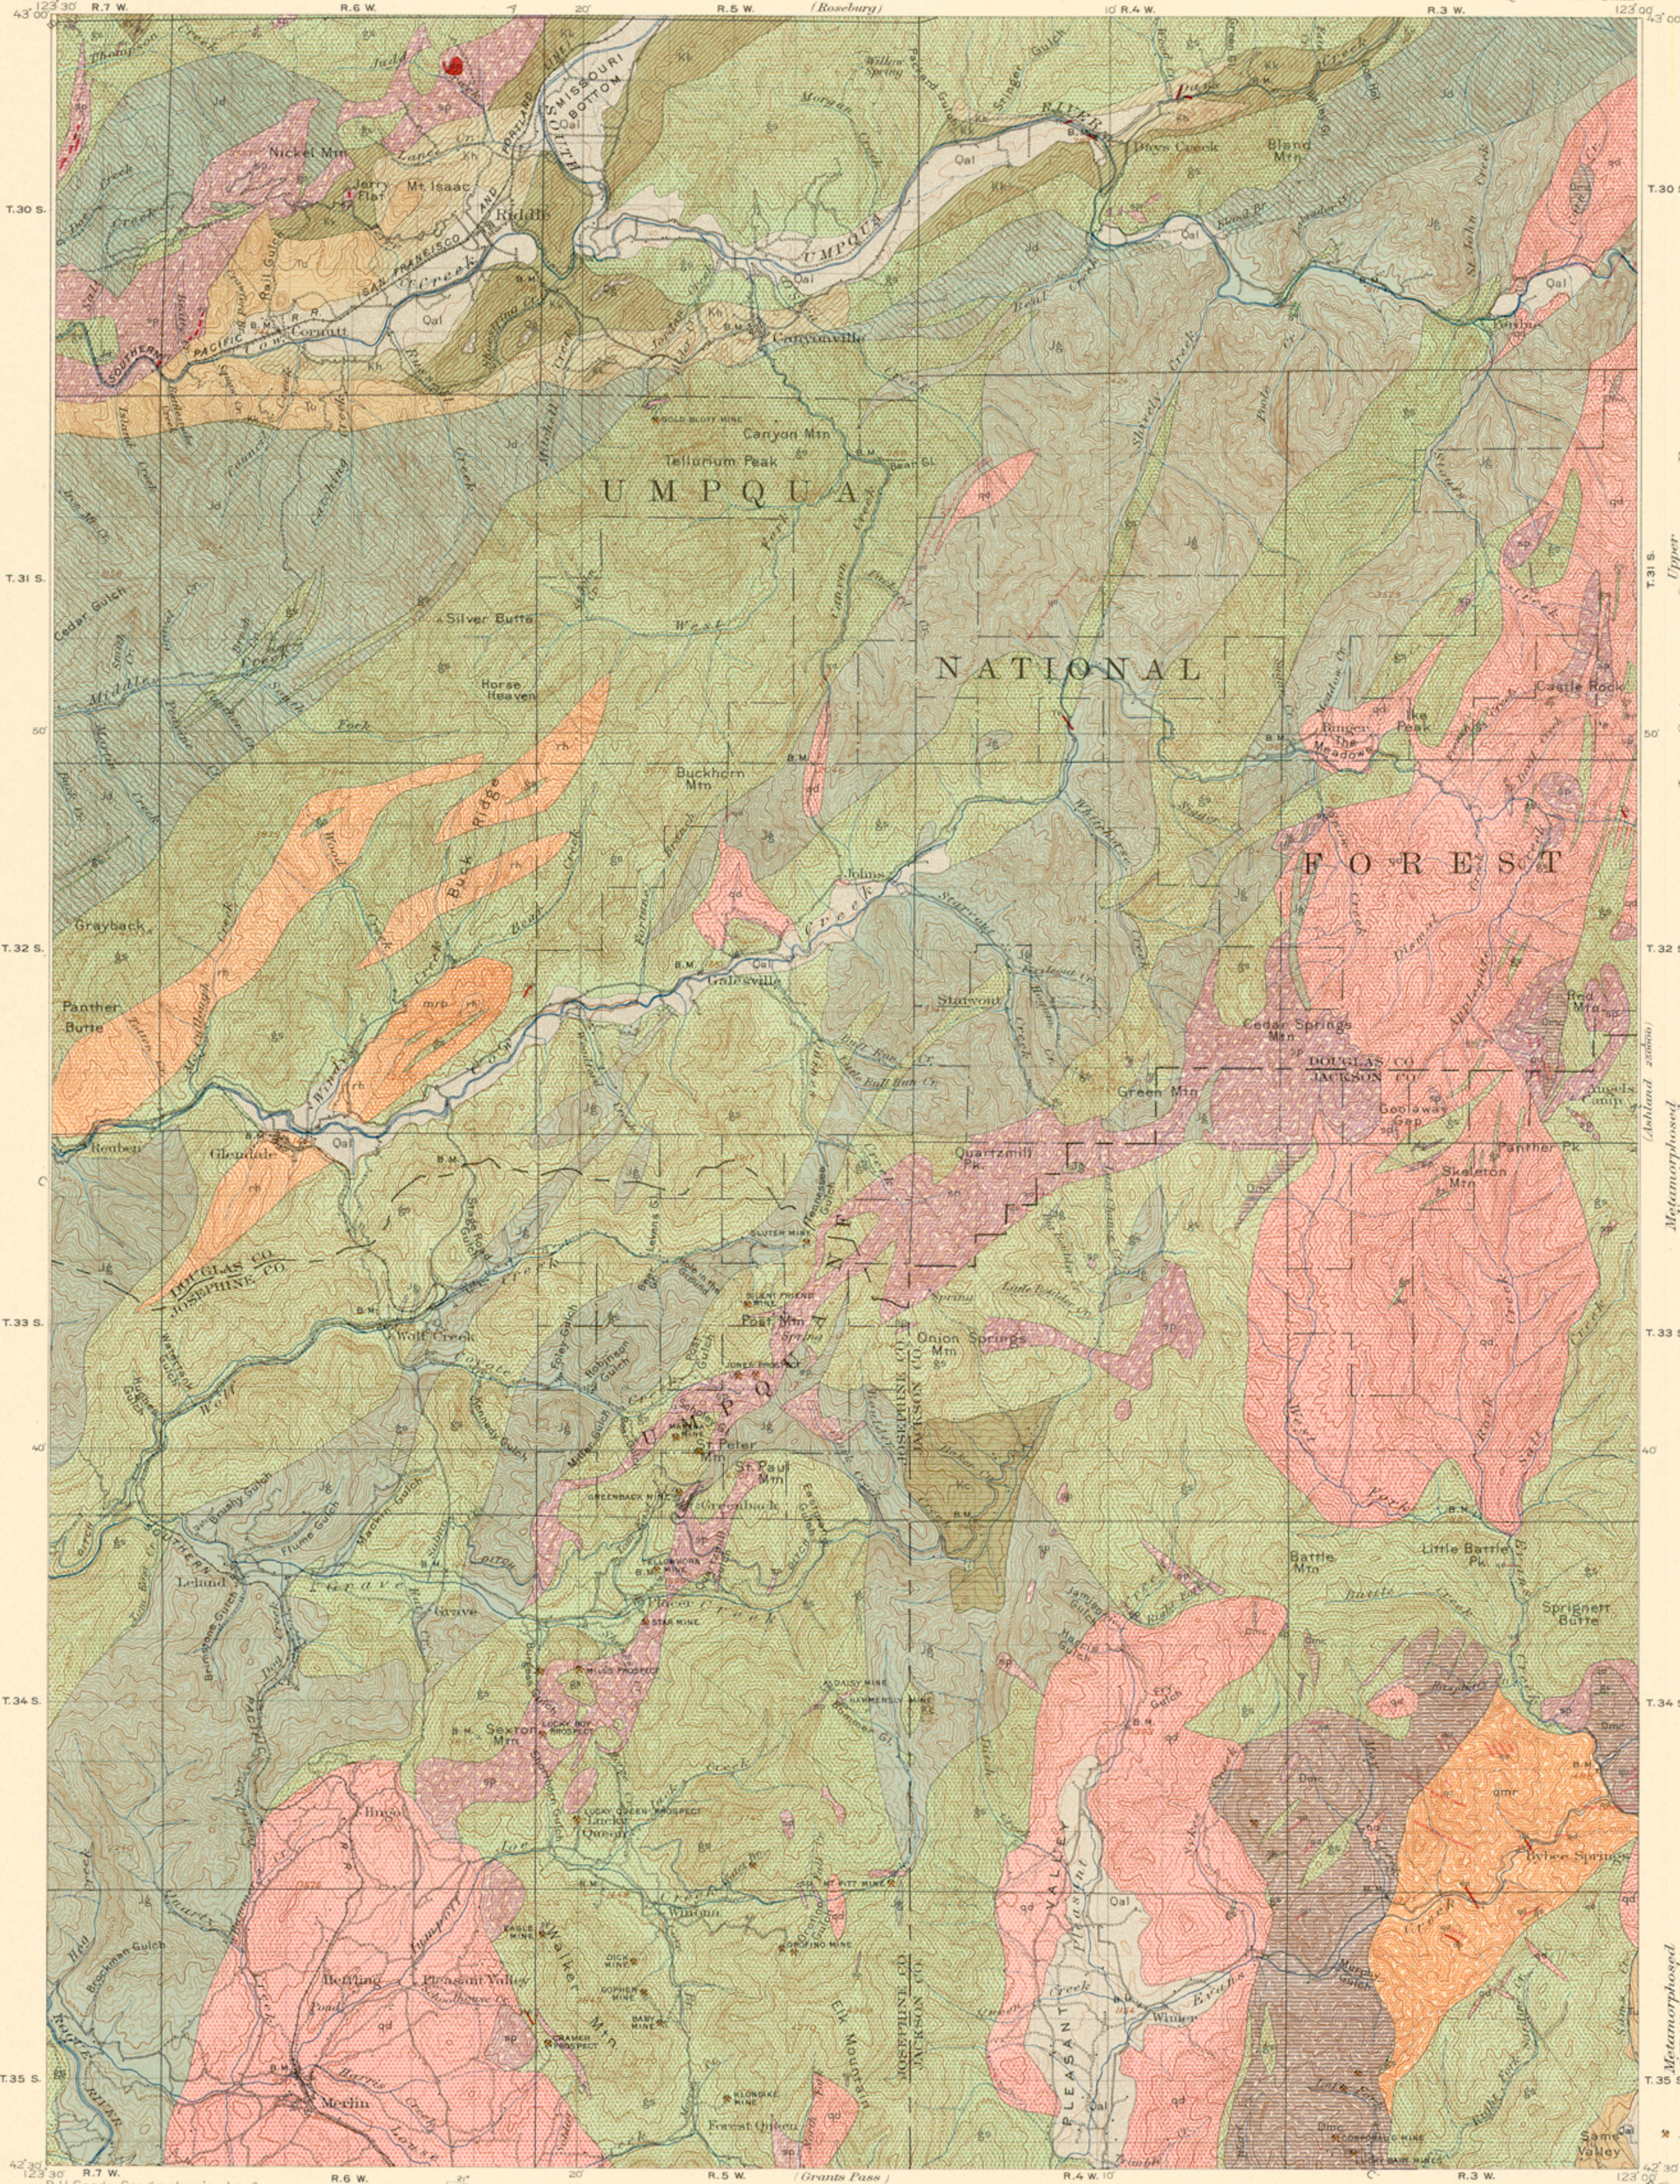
R.7 W.
R.6 W.
R.5 W.
(Roseburg)
R.4 W.
R.3 W.
T.30 S.
T.31 S.
T.32 S.
T.33 S.
T.34 S.
T.35 S.
Upper
Metamorphosed
(Ashland sheet)
Nickel Mtn
Mt Isaac
Riddle
Canyonville
Canyon Mtn
Tellurium Peak
UMPQUA
NATIONAL
FOREST
UMPQUA RIVER
Days Creek
Silver Butte
Horse Heaven
Buckhorn Mtn
Cedar Gulch
Grayback
Panther Butte
Glendale
Reuben
Galesville
Johns
Starvout
Cedar Springs Mtn
DOUGLAS CO.
JACKSON CO.
JOSEPHINE CO.
Green Mtn
Quartzmill Pk.
Goolaway Gap
Panther Pk.
Skeleton Mtn
Castle Rock
Bingo Meadow
Red Mtn
Angels Camp
Onion Springs Mtn
Peavine Mtn
St Peter
St Paul Mtn
Greenback
Wolf Creek
Leland
Grave
Sexton Mtn
Battle Mtn
Little Battle Pk.
Sprignett Butte
Ellingo
Pleasant Valley
Walker Mtn
Merlin
Elk Mountain
PLEASANT VALLEY
Wimer
Evans Creek
Sams Valley
(Grants Pass)